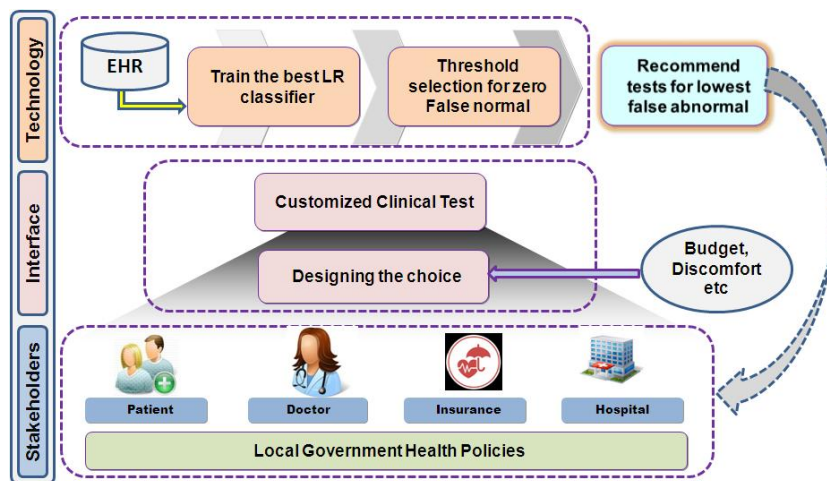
Technology

EHR

Train the best LR classifier

Threshold selection for zero False normal

Recommend tests for lowest false abnormal

Interface

Customized Clinical Test

Designing the choice

Budget, Discomfort etc

Stakeholders

Patient

Doctor

Insurance

Hospital

Local Government Health Policies